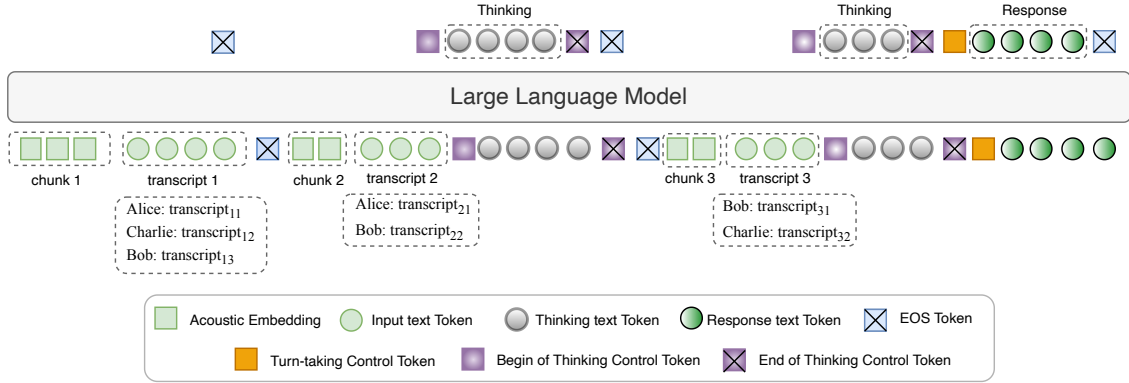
Thinking

Thinking

Response

Large Language Model

chunk 1

transcript 1

chunk 2

transcript 2

chunk 3

transcript 3

Alice: transcript$_{11}$
Charlie: transcript$_{12}$
Bob: transcript$_{13}$

Alice: transcript$_{21}$
Bob: transcript$_{22}$

Bob: transcript$_{31}$
Charlie: transcript$_{32}$

Acoustic Embedding
Input text Token
Thinking text Token
Response text Token
EOS Token
Turn-taking Control Token
Begin of Thinking Control Token
End of Thinking Control Token